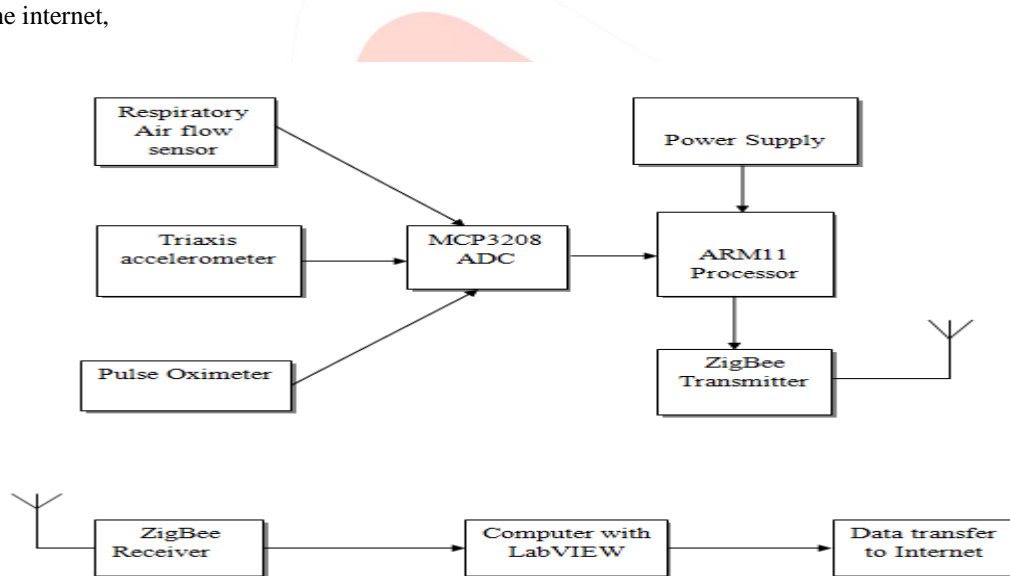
he internet,

Respiratory Air flow sensor

Triaxis accelerometer

Pulse Oximeter

MCP3208 ADC

Power Supply

ARM11 Processor

ZigBee Transmitter

ZigBee Receiver

Computer with LabVIEW

Data transfer to Internet